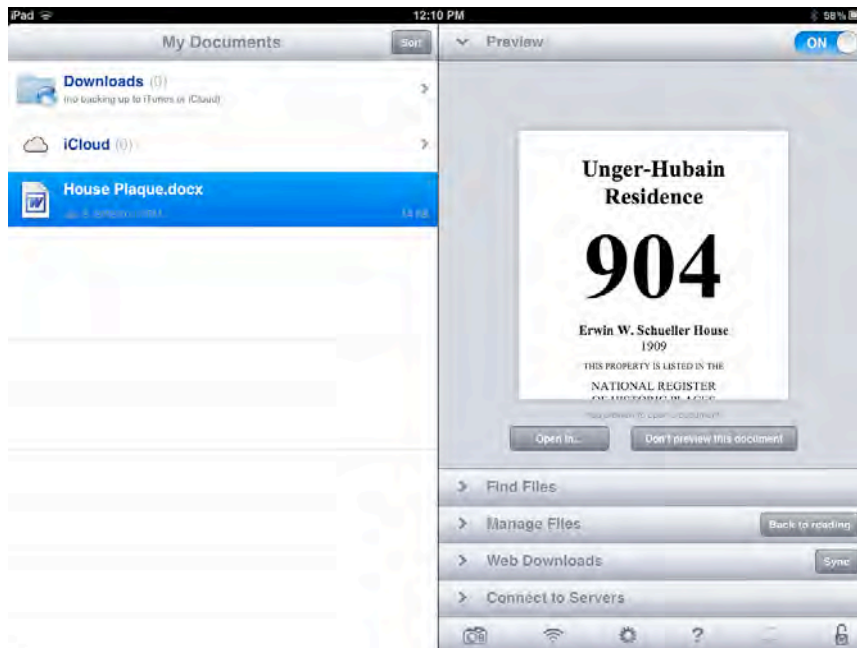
iPad

12:10 PM

58%

My Documents

Sort

Downloads (0)

(no backing up to iTunes or iCloud)

iCloud (0)

House Plaque.docx

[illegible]

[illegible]

Preview

ON

Unger-Hubain Residence

904

Erwin W. Schueller House

1909

THIS PROPERTY IS LISTED IN THE

NATIONAL REGISTER

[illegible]

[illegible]

Open In...

Don't preview this document

Find Files

Manage Files

Back to reading

Web Downloads

Sync

Connect to Servers

?